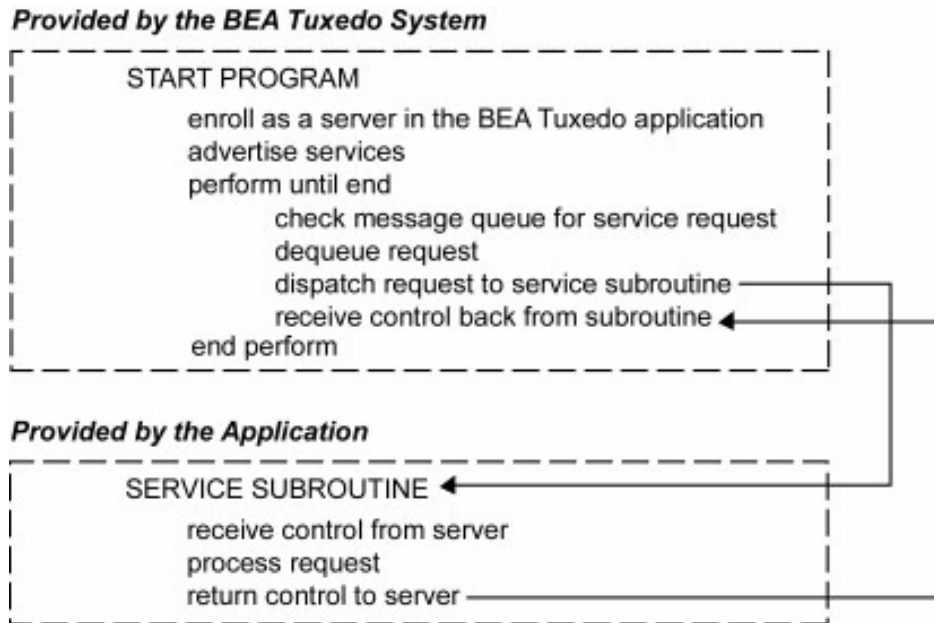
Provided by the BEA Tuxedo System

START PROGRAM
enroll as a server in the BEA Tuxedo application
advertise services
perform until end
check message queue for service request
dequeue request
dispatch request to service subroutine
receive control back from subroutine
end perform

Provided by the Application

SERVICE SUBROUTINE
receive control from server
process request
return control to server